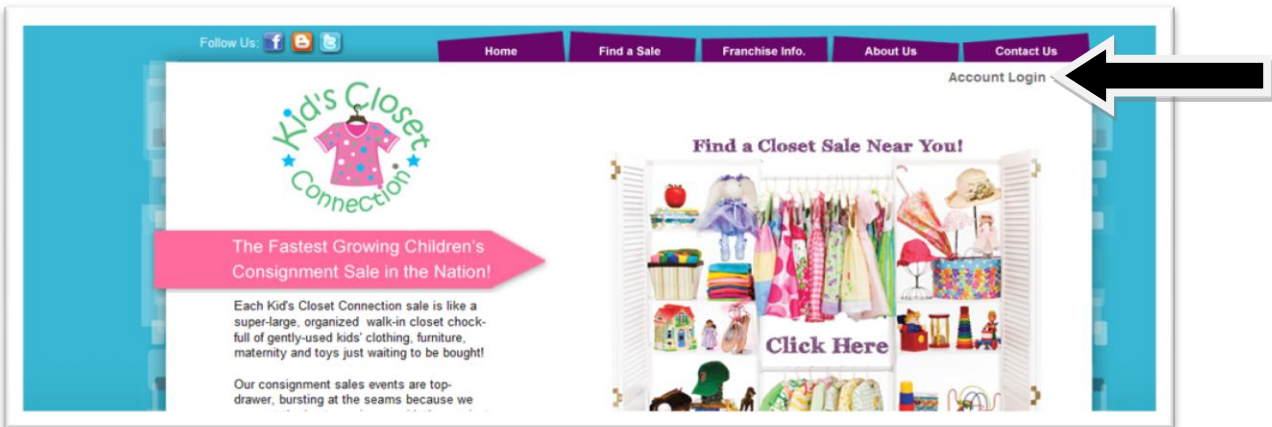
Follow Us:

Home
Find a Sale
Franchise Info.
About Us
Contact Us

Account Login

Kid's Closet Connection

The Fastest Growing Children's Consignment Sale in the Nation!

Each Kid's Closet Connection sale is like a super-large, organized walk-in closet chock-full of gently-used kids' clothing, furniture, maternity and toys just waiting to be bought!

Our consignment sales events are top-drawer, bursting at the seams because we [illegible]

Find a Closet Sale Near You!

Click Here